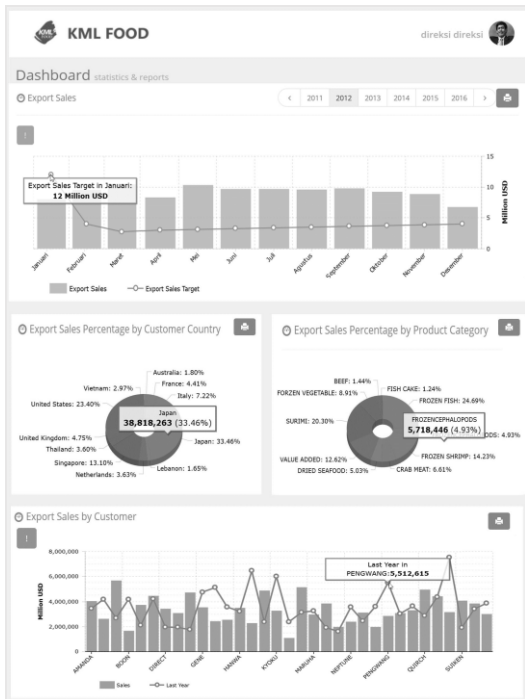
KML FOOD

direksi direksi

Dashboard statistics & reports

Export Sales

‹ 2011 2012 2013 2014 2015 2016 ›

!

Export Sales Target in Januari:
12 Million USD

15
10
5
0

Million USD

Januari
Februari
Maret
April
Mei
Juni
Juli
Agustus
September
Oktober
November
Desember

Export Sales
Export Sales Target

Export Sales Percentage by Customer Country

Australia: 1.80%
France: 4.41%
Italy: 7.22%
Vietnam: 2.97%
United States: 23.40%
Japan
38,818,263 (33.46%)
Japan: 33.46%
United Kingdom: 4.75%
Thailand: 3.60%
Singapore: 13.10%
Lebanon: 1.65%
Netherlands: 3.63%

Export Sales Percentage by Product Category

BEEF: 1.44%
FISH CAKE: 1.24%
FROZEN VEGETABLE: 8.91%
FROZEN FISH: 24.69%
SURIMI: 20.30%
FROZENCEPHALOPODS
5,718,446 (4.93%)
ODS: 4.93%
FROZEN SHRIMP: 14.23%
VALUE ADDED: 12.62%
DRIED SEAFOOD: 5.03%
CRAB MEAT: 6.61%

Export Sales by Customer

!

8,000,000
6,000,000
4,000,000
2,000,000
0

Million USD

Last Year in
PENGWANG: 5,512,615

AMANDA
BOOK
DIRECT
GENE
HANWA
KYOKU
MAKUHA
NEPTUNE
PENGWANG
QUIRCH
SUISEN

Sales
Last Year